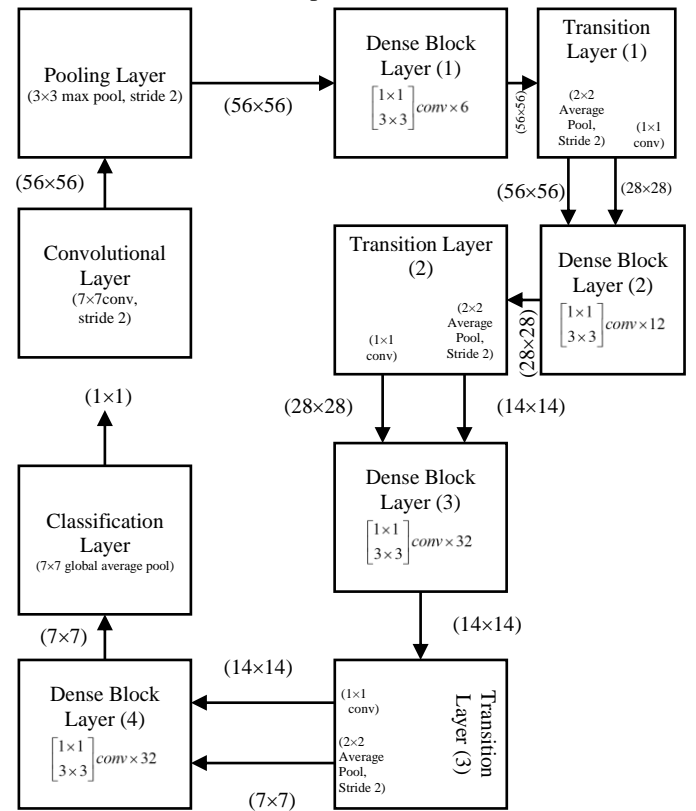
Pooling Layer
(3×3 max pool, stride 2)

(56×56)

Dense Block Layer (1)
$\begin{bmatrix}1\times1\\3\times3\end{bmatrix} conv\times6$

(56×56)

Transition Layer (1)
(2×2 Average Pool, Stride 2)
(1×1 conv)

(56×56)

(28×28)

(56×56)

Convolutional Layer
(7×7conv, stride 2)

Transition Layer (2)
(1×1 conv)
(2×2 Average Pool, Stride 2)

(28×28)

Dense Block Layer (2)
$\begin{bmatrix}1\times1\\3\times3\end{bmatrix} conv\times12$

(1×1)

(28×28)

(14×14)

Dense Block Layer (3)
$\begin{bmatrix}1\times1\\3\times3\end{bmatrix} conv\times32$

Classification Layer
(7×7 global average pool)

(14×14)

(7×7)

(14×14)

Dense Block Layer (4)
$\begin{bmatrix}1\times1\\3\times3\end{bmatrix} conv\times32$

(1×1 conv)
(2×2 Average Pool, Stride 2)

Transition Layer (3)

(7×7)